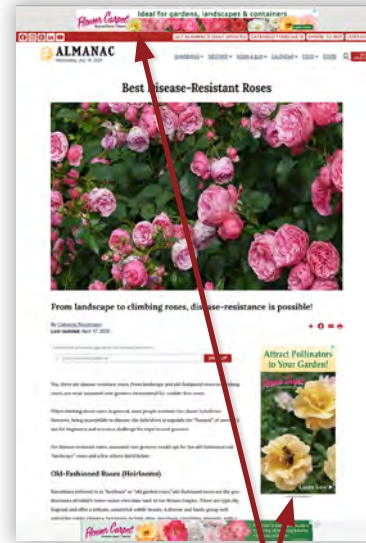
Flower Carpet Ideal for gardens, landscapes & containers

GET ALMANAC'S DAILY UPDATES | EXTENDED FORECAST | WHERE TO BUY | CONTACT

ALMANAC

Wednesday, July 16, 2025

GARDENING | WEATHER | MOON & SUN | CALENDAR | FOOD | STORE

Best Disease-Resistant Roses

From landscape to climbing roses, disease-resistance is possible!

By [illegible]
Last Updated: April 17, 2025

SIGN UP

Attract Pollinators to Your Garden!

Learn More

Old-Fashioned Roses (Heirlooms)

Flower Carpet